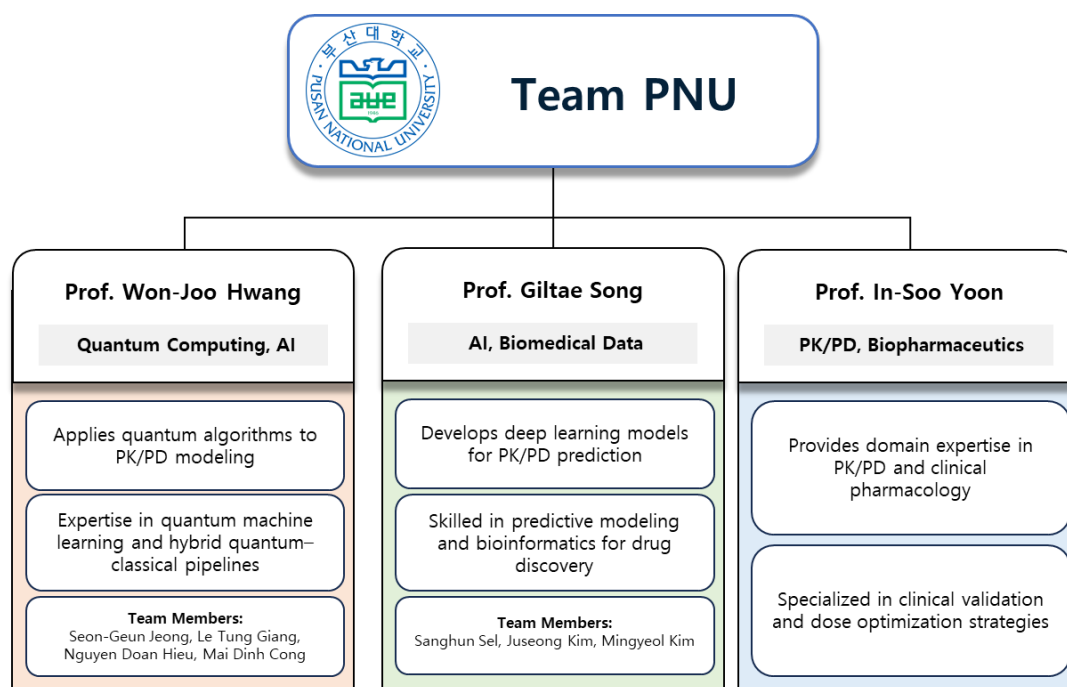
부산대학교
PUSAN NATIONAL UNIVERSITY
1946

Team PNU

Prof. Won-Joo Hwang

Quantum Computing, AI

Applies quantum algorithms to PK/PD modeling

Expertise in quantum machine learning and hybrid quantum–classical pipelines

Team Members:
Seon-Geun Jeong, Le Tung Giang, Nguyen Doan Hieu, Mai Dinh Cong

Prof. Giltae Song

AI, Biomedical Data

Develops deep learning models for PK/PD prediction

Skilled in predictive modeling and bioinformatics for drug discovery

Team Members:
Sanghun Sel, Juseong Kim, Mingyeol Kim

Prof. In-Soo Yoon

PK/PD, Biopharmaceutics

Provides domain expertise in PK/PD and clinical pharmacology

Specialized in clinical validation and dose optimization strategies